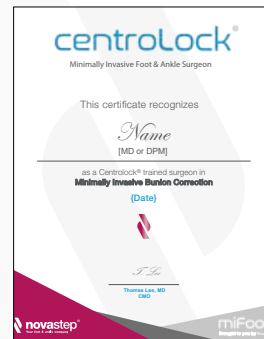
centroLock®

Minimally Invasive Foot & Ankle Surgeon

This certificate recognizes

Name

[MD or DPM]

as a Centrolock® trained surgeon in

Minimally Invasive Bunion Correction

{Date}

T. Lee

Thomas Lee, MD

CMO

novastep®

your foot & ankle company

mifoo

Brought to you by